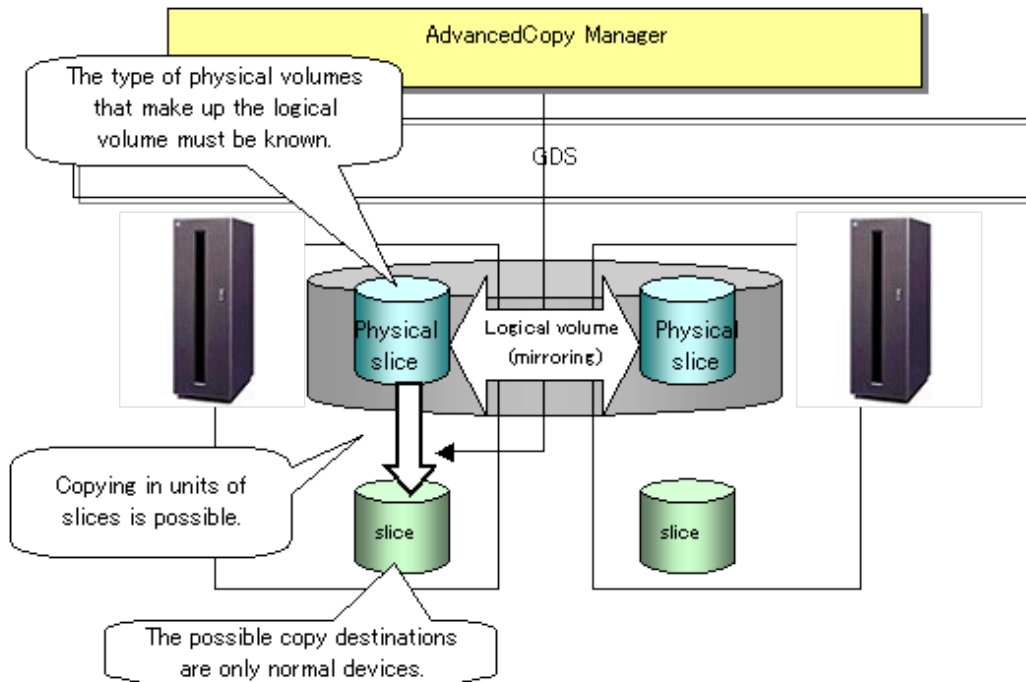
AdvancedCopy Manager

The type of physical volumes that make up the logical volume must be known.

GDS

Physical slice

Logical volume (mirroring)

Physical slice

Copying in units of slices is possible.

slice

slice

The possible copy destinations are only normal devices.